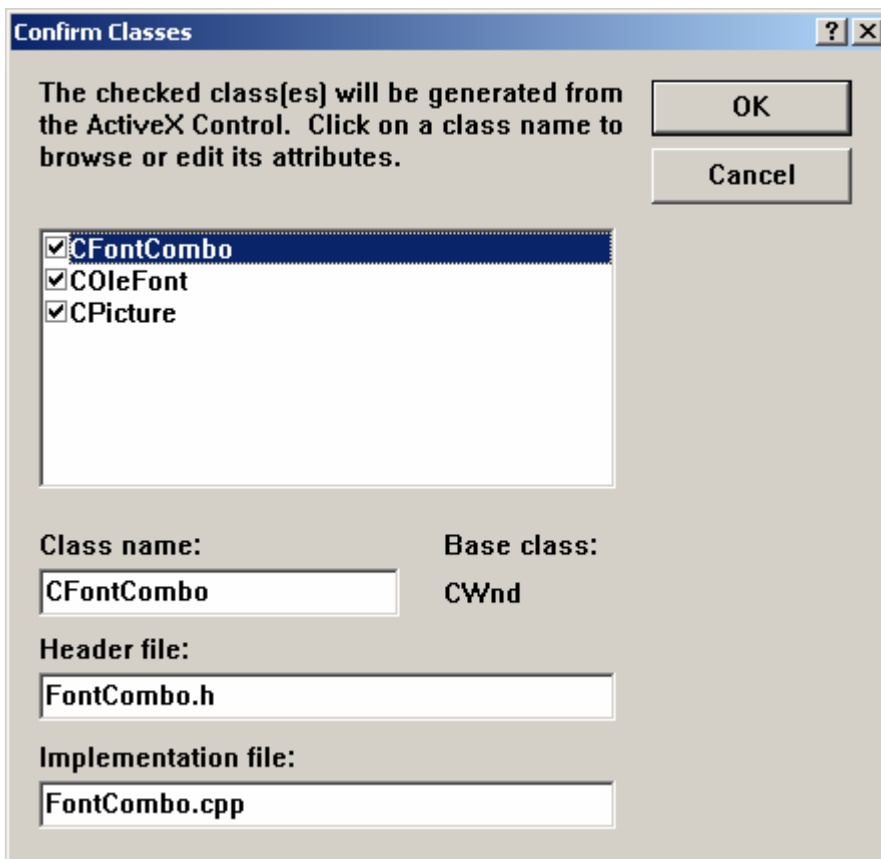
Confirm Classes

?
×

The checked class(es) will be generated from the ActiveX Control. Click on a class name to browse or edit its attributes.

OK

Cancel

☑CFontCombo
☑COleFont
☑CPicture

Class name:

CFontCombo

Base class:

CWnd

Header file:

FontCombo.h

Implementation file:

FontCombo.cpp